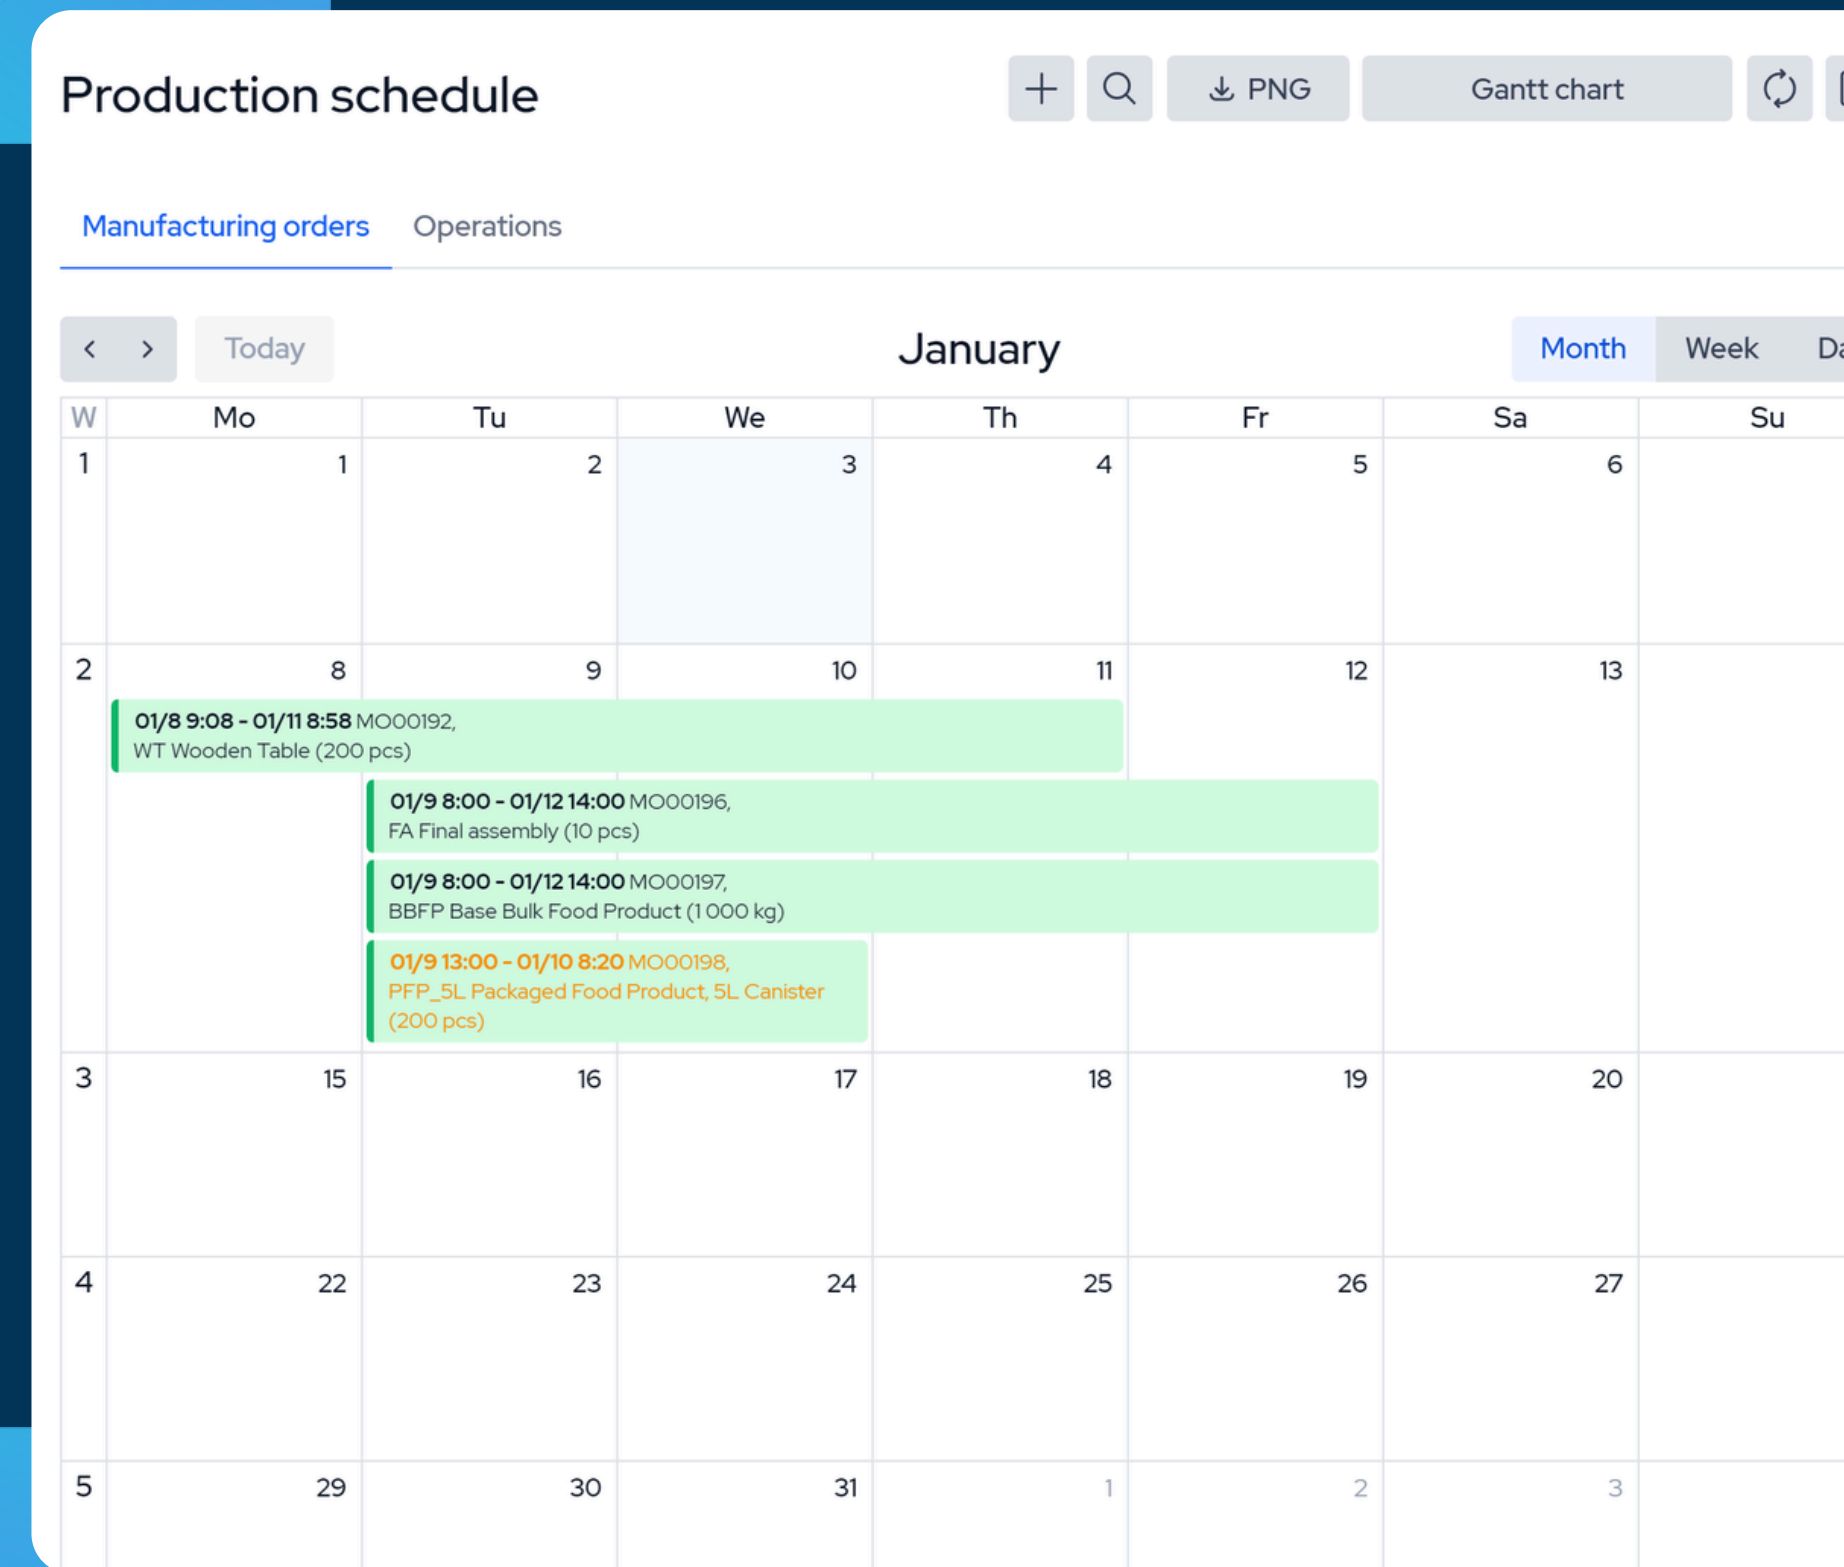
Production schedule

+ PNG Gantt chart

Manufacturing orders Operations

< > Today January Month Week Da

| W | Mo | Tu | We | Th | Fr | Sa | Su |
|---|---|---|---|---|---|---|---|
| 1 | 1 | 2 | 3 | 4 | 5 | 6 | |
| 2 | 8 | 9 | 10 | 11 | 12 | 13 | |
| 3 | 15 | 16 | 17 | 18 | 19 | 20 | |
| 4 | 22 | 23 | 24 | 25 | 26 | 27 | |
| 5 | 29 | 30 | 31 | 1 | 2 | 3 | |

01/8 9:08 - 01/11 8:58 MO00192, WT Wooden Table (200 pcs)

01/9 8:00 - 01/12 14:00 MO00196, FA Final assembly (10 pcs)

01/9 8:00 - 01/12 14:00 MO00197, BBFP Base Bulk Food Product (1 000 kg)

01/9 13:00 - 01/10 8:20 MO00198, PFP_5L Packaged Food Product, 5L Canister (200 pcs)